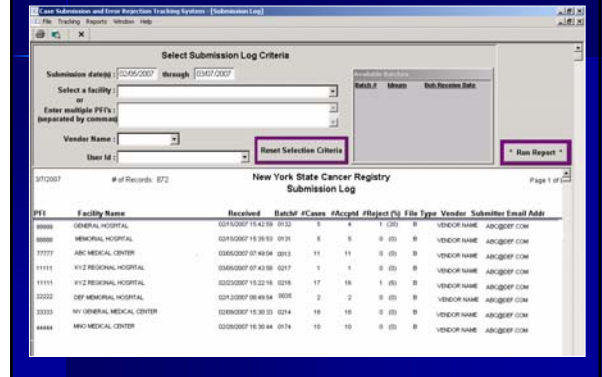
Case Submission and Error Rejection Tracking System - [Submission Log]

File Tracking Reports Window Help

Select Submission Log Criteria

Submission date(s) : 02/05/2007 through 03/07/2007

Select a facility :

or

Enter multiple PFI's : (separated by commas)

Vendor Name :

User Id :

Available Batches

Batch # Month Batch Receive Date

Reset Selection Criteria

* Run Report *

3/7/2007 # of Records: 872

New York State Cancer Registry
Submission Log

Page 1 of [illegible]

| PFI | Facility Name | Received | Batch# | #Cases | #Accptd | #Reject (%) | File Type | Vendor | Submitter Email Addr |
|---|---|---|---|---|---|---|---|---|---|
| 99999 | GENERAL HOSPITAL | 02/15/2007 15:42:59 | 0132 | 5 | 4 | 1 (20) | B | VENDOR NAME | ABC@DEF.COM |
| 88888 | MEMORIAL HOSPITAL | 02/15/2007 15:35:53 | 0131 | 5 | 5 | 0 (0) | B | VENDOR NAME | ABC@DEF.COM |
| 77777 | ABC MEDICAL CENTER | 03/05/2007 07:49:04 | 0013 | 11 | 11 | 0 (0) | B | VENDOR NAME | ABC@DEF.COM |
| 11111 | XYZ REGIONAL HOSPITAL | 03/05/2007 07:43:56 | 0217 | 1 | 1 | 0 (0) | B | VENDOR NAME | ABC@DEF.COM |
| 11111 | XYZ REGIONAL HOSPITAL | 02/23/2007 15:22:16 | 0216 | 17 | 16 | 1 (6) | B | VENDOR NAME | ABC@DEF.COM |
| 22222 | DEF MEMORIAL HOSPITAL | 02/12/2007 08:49:54 | 0035 | 2 | 2 | 0 (0) | B | VENDOR NAME | ABC@DEF.COM |
| 33333 | NY GENERAL MEDICAL CENTER | 02/09/2007 15:30:33 | 0214 | 18 | 18 | 0 (0) | B | VENDOR NAME | ABC@DEF.COM |
| 44444 | MNO MEDICAL CENTER | 02/28/2007 16:30:44 | 0174 | 10 | 10 | 0 (0) | B | VENDOR NAME | ABC@DEF.COM |